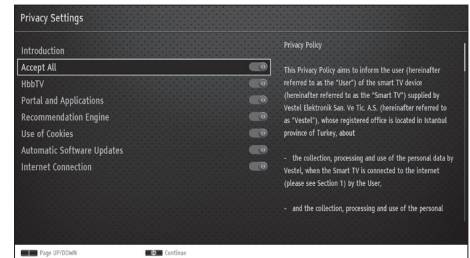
Privacy Settings

Introduction
Accept All
HbbTV
Portal and Applications
Recommendation Engine
Use of Cookies
Automatic Software Updates
Internet Connection

Privacy Policy

This Privacy Policy aims to inform the user (hereinafter referred to as the "User") of the smart TV device (hereinafter referred to as the "Smart TV") supplied by Vestel Elektronik San. Ve Tic. A.S. (hereinafter referred to as "Vestel"), whose registered office is located in Istanbul province of Turkey, about

- the collection, processing and use of the personal data by Vestel, when the Smart TV is connected to the internet (please see Section 1) by the User,

- and the collection, processing and use of the personal

Page UP/DOWN
Continue